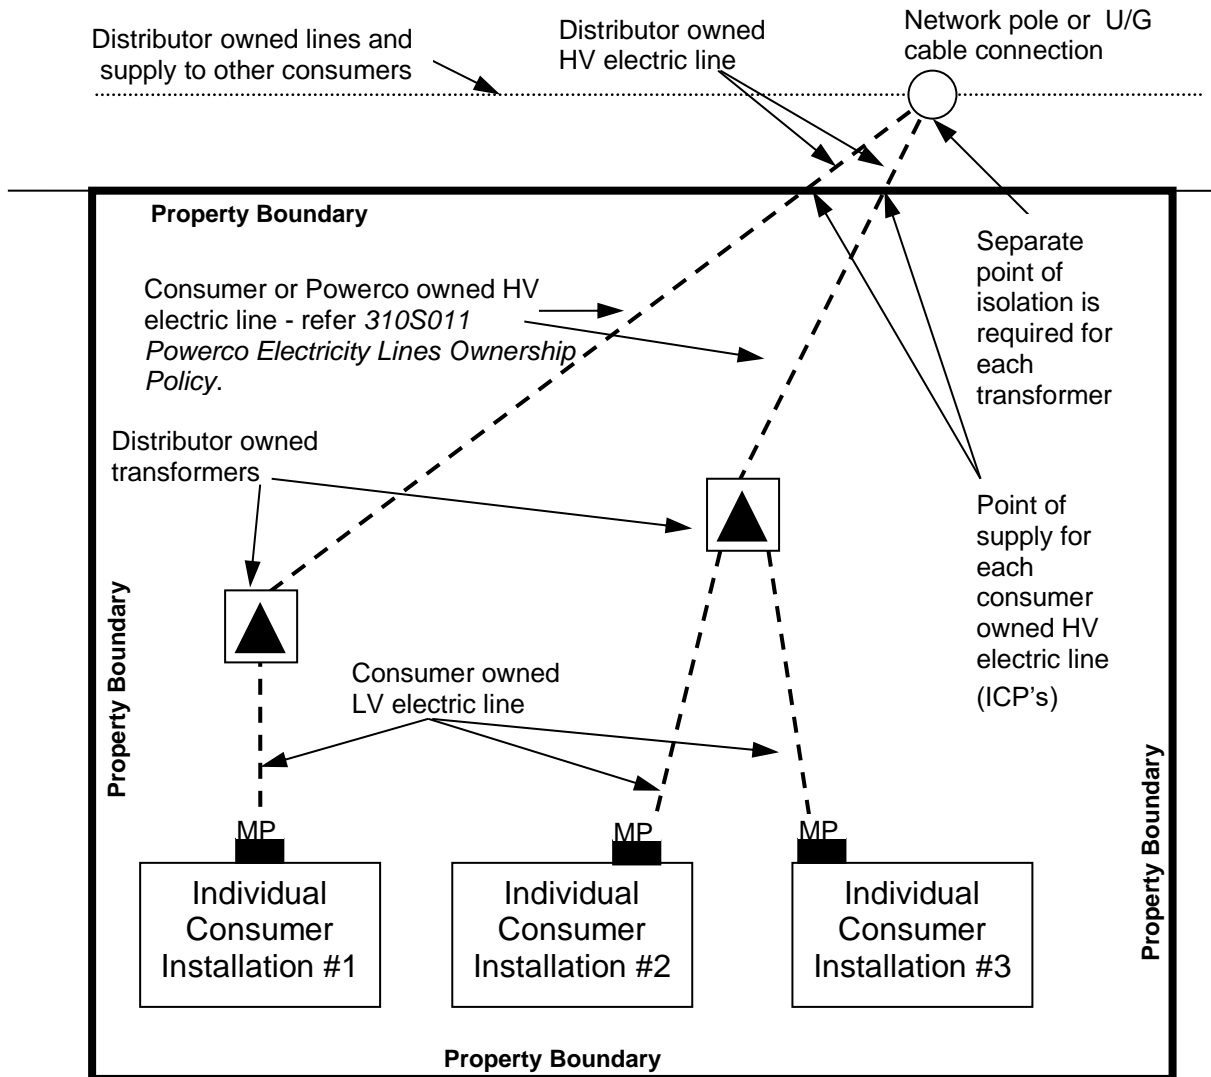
Distributor owned lines and supply to other consumers

Distributor owned HV electric line

Network pole or U/G cable connection

Property Boundary

Separate point of isolation is required for each transformer

Consumer or Powerco owned HV electric line - refer *310S011 Powerco Electricity Lines Ownership Policy*.

Distributor owned transformers

Point of supply for each consumer owned HV electric line (ICP's)

Property Boundary

Consumer owned LV electric line

Property Boundary

MP

MP

MP

Individual Consumer Installation #1

Individual Consumer Installation #2

Individual Consumer Installation #3

Property Boundary